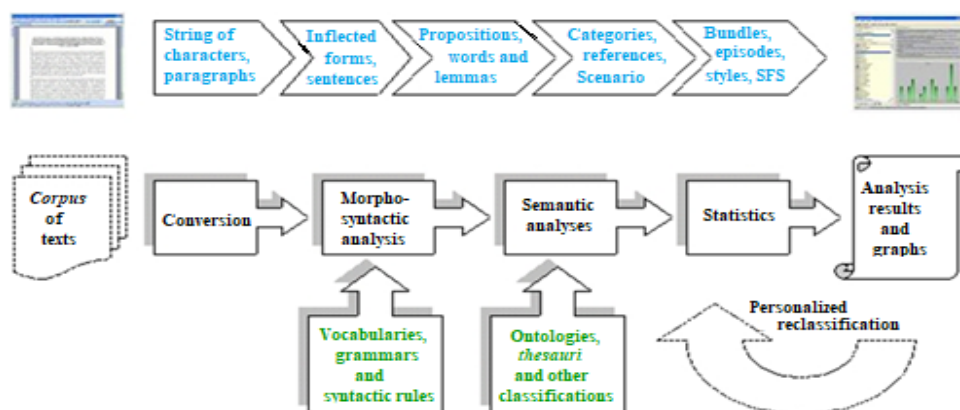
String of characters, paragraphs

Inflected forms, sentences

Propositions, words and lemmas

Categories, references, Scenario

Bundles, episodes, styles, SFS

*Corpus* of texts

Conversion

Morpho-syntactic analysis

Semantic analyses

Statistics

Analysis results and graphs

Vocabularies, grammars and syntactic rules

Ontologies, *thesauri* and other classifications

Personalized reclassification